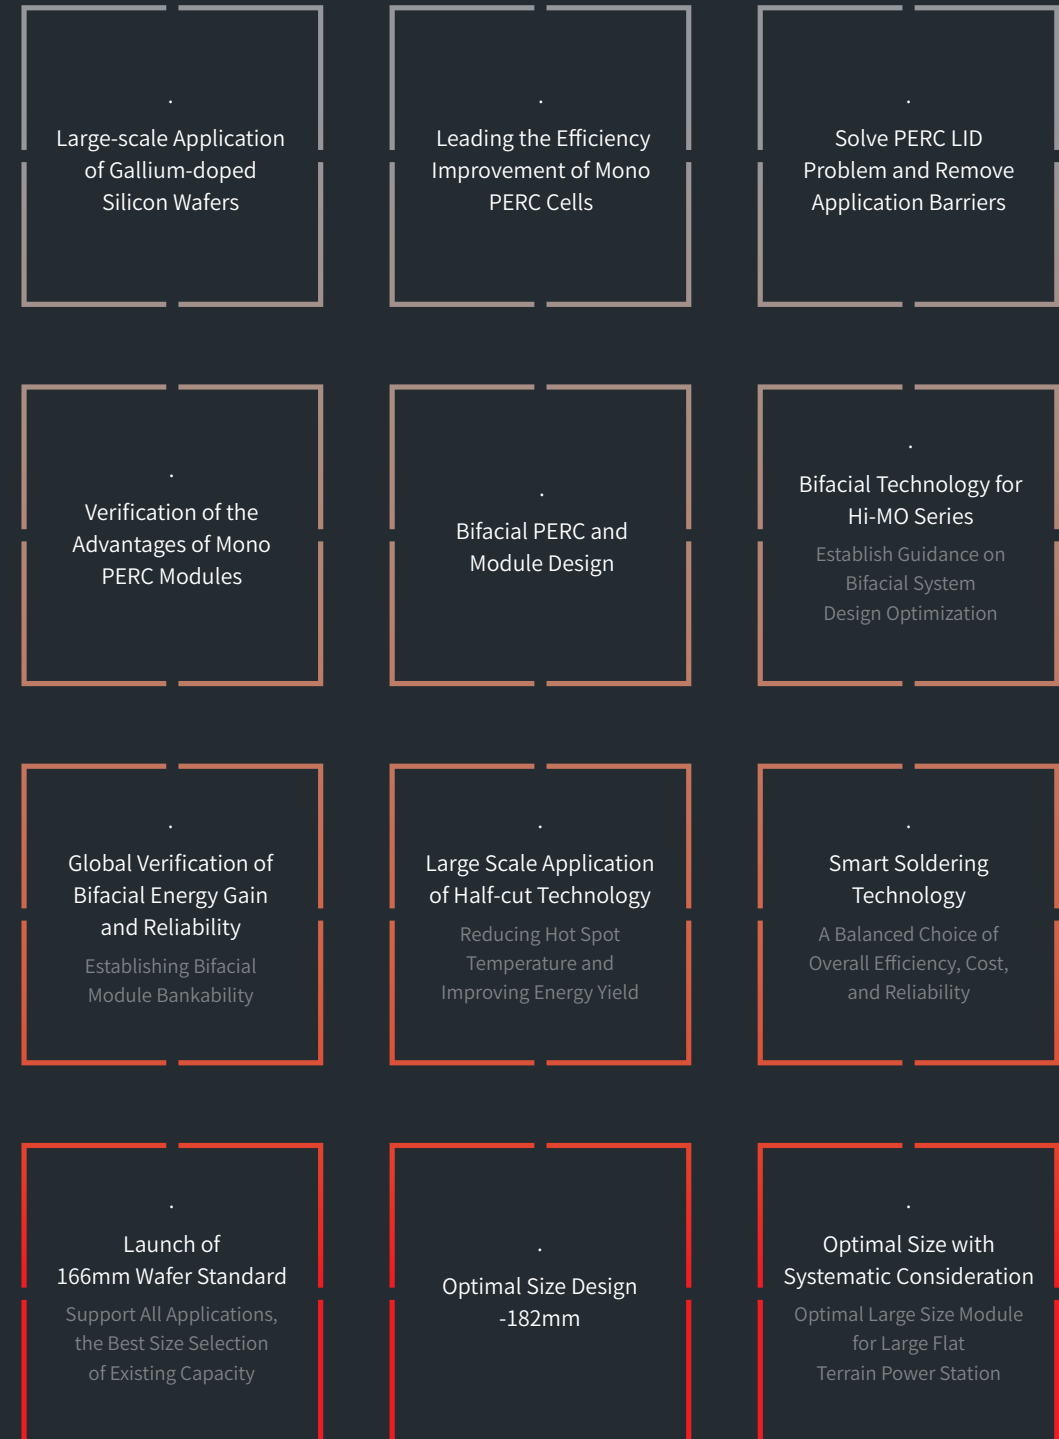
.
Large-scale Application of Gallium-doped Silicon Wafers

.
Leading the Efficiency Improvement of Mono PERC Cells

.
Solve PERC LID Problem and Remove Application Barriers

.
Verification of the Advantages of Mono PERC Modules

.
Bifacial PERC and Module Design

.
Bifacial Technology for Hi-MO Series

Establish Guidance on Bifacial System Design Optimization

.
Global Verification of Bifacial Energy Gain and Reliability

Establishing Bifacial Module Bankability

.
Large Scale Application of Half-cut Technology

Reducing Hot Spot Temperature and Improving Energy Yield

.
Smart Soldering Technology

A Balanced Choice of Overall Efficiency, Cost, and Reliability

.
Launch of 166mm Wafer Standard

Support All Applications, the Best Size Selection of Existing Capacity

.
Optimal Size Design -182mm

.
Optimal Size with Systematic Consideration

Optimal Large Size Module for Large Flat Terrain Power Station